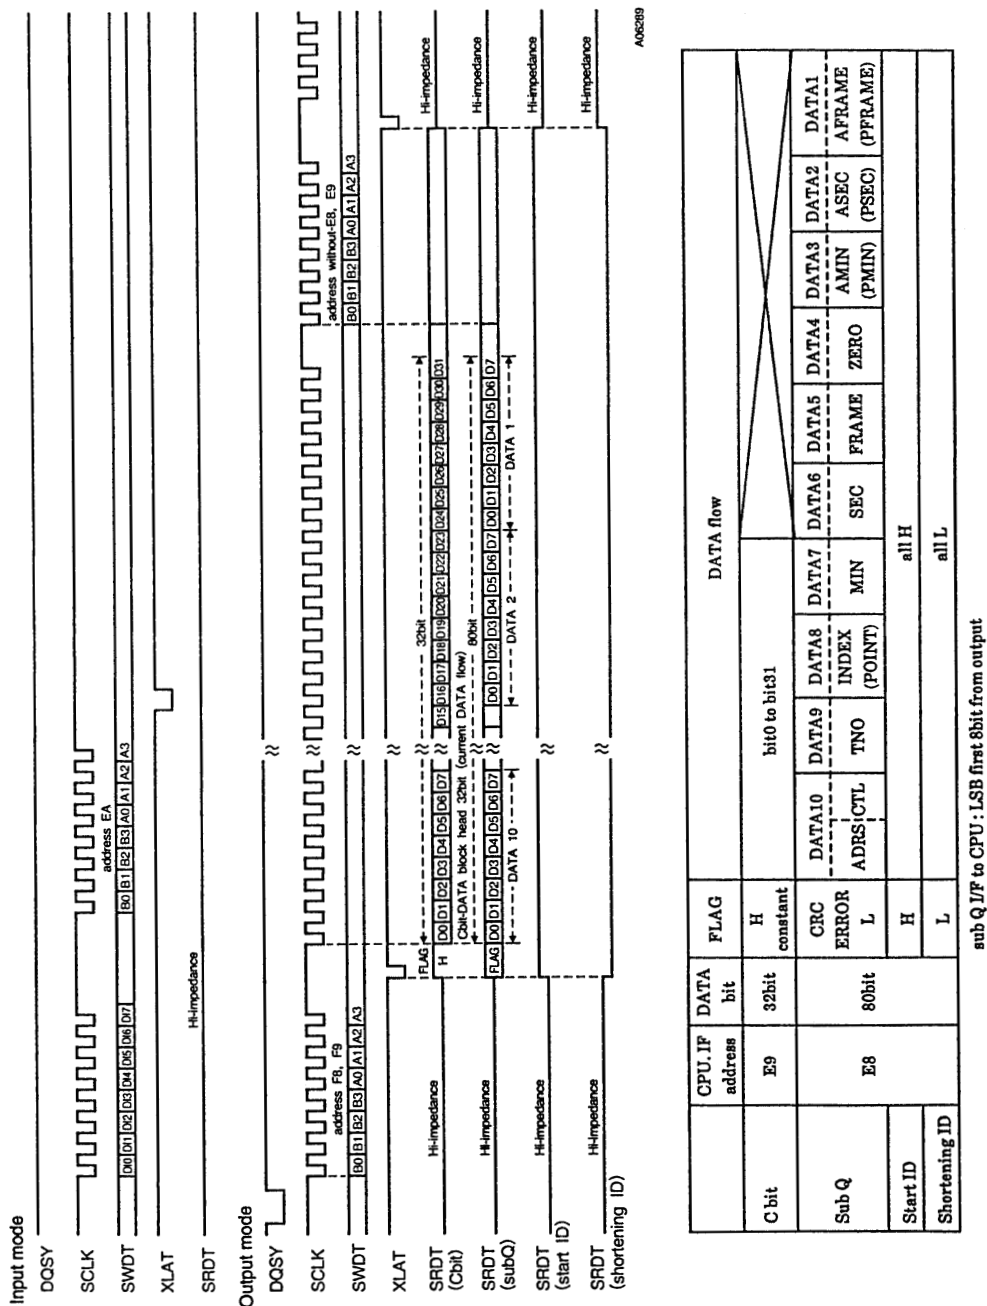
Input mode

DQSY

SCLK

SWDT D0 D1 D2 D3 D4 D5 D6 D7 B0 B1 B2 B3 A0 A1 A2 A3

address EA

XLAT

SRDT Hi-impedance

Output mode

DQSY

SCLK

SWDT B0 B1 B2 B3 A0 A1 A2 A3

address F8, F9

B0 B1 B2 B3 A0 A1 A2 A3

address without-E8, E9

XLAT

SRDT (Cbit) Hi-impedance FLAG H D0 D1 D2 D3 D4 D5 D6 D7 D15 D16 D17 D18 D19 D20 D21 D22 D23 D24 D25 D26 D27 D28 D29 D30 D31 Hi-impedance

32bit

Cbit-DATA block head 32bit (current DATA flow)

SRDT (subQ) Hi-impedance FLAG D0 D1 D2 D3 D4 D5 D6 D7 D0 D1 D2 D3 D4 D5 D6 D7 D0 D1 D2 D3 D4 D5 D6 D7 Hi-impedance

80bit

DATA 10 DATA 2 DATA 1

SRDT (start ID) Hi-impedance Hi-impedance

SRDT (shortening ID) Hi-impedance Hi-impedance

A06289

| | CPU.IF address | DATA bit | FLAG | DATA flow | | | | | | | | | |
|---|---|---|---|---|---|---|---|---|---|---|---|---|---|
| C bit | E9 | 32bit | H constant | bit0 to bit31 | | | | | | | | | |
| Sub Q | E8 | 80bit | CRC ERROR L | DATA10 ADRS CTL | DATA9 TNO | DATA8 INDEX (POINT) | DATA7 MIN | DATA6 SEC | DATA5 FRAME | DATA4 ZERO | DATA3 AMIN (PMIN) | DATA2 ASEC (PSEC) | DATA1 AFRAME (PFRAME) |
| Start ID | | | H | all H | | | | | | | | | |
| Shortening ID | | | L | all L | | | | | | | | | |

sub Q I/F to CPU : LSB first 8bit from output